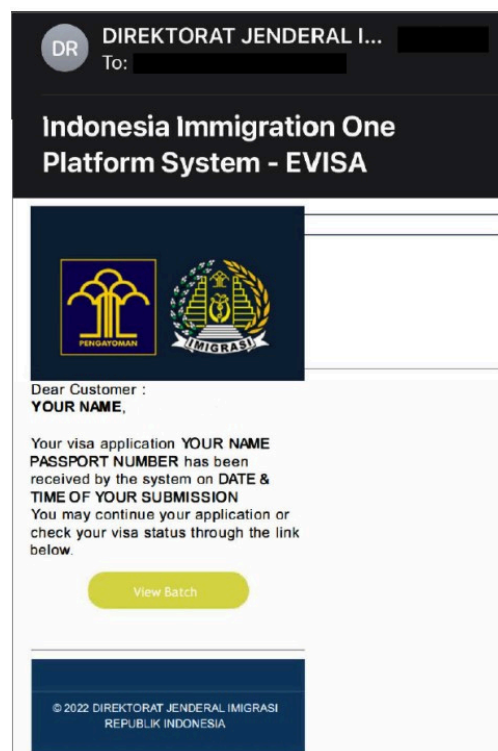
DR DIREKTORAT JENDERAL I...
To:

Indonesia Immigration One Platform System - EVISA

PENGAYOMAN

IMIGRASI

Dear Customer :
**YOUR NAME**,

Your visa application **YOUR NAME PASSPORT NUMBER** has been received by the system on **DATE & TIME OF YOUR SUBMISSION**
You may continue your application or check your visa status through the link below.

View Batch

© 2022 DIREKTORAT JENDERAL IMIGRASI REPUBLIK INDONESIA